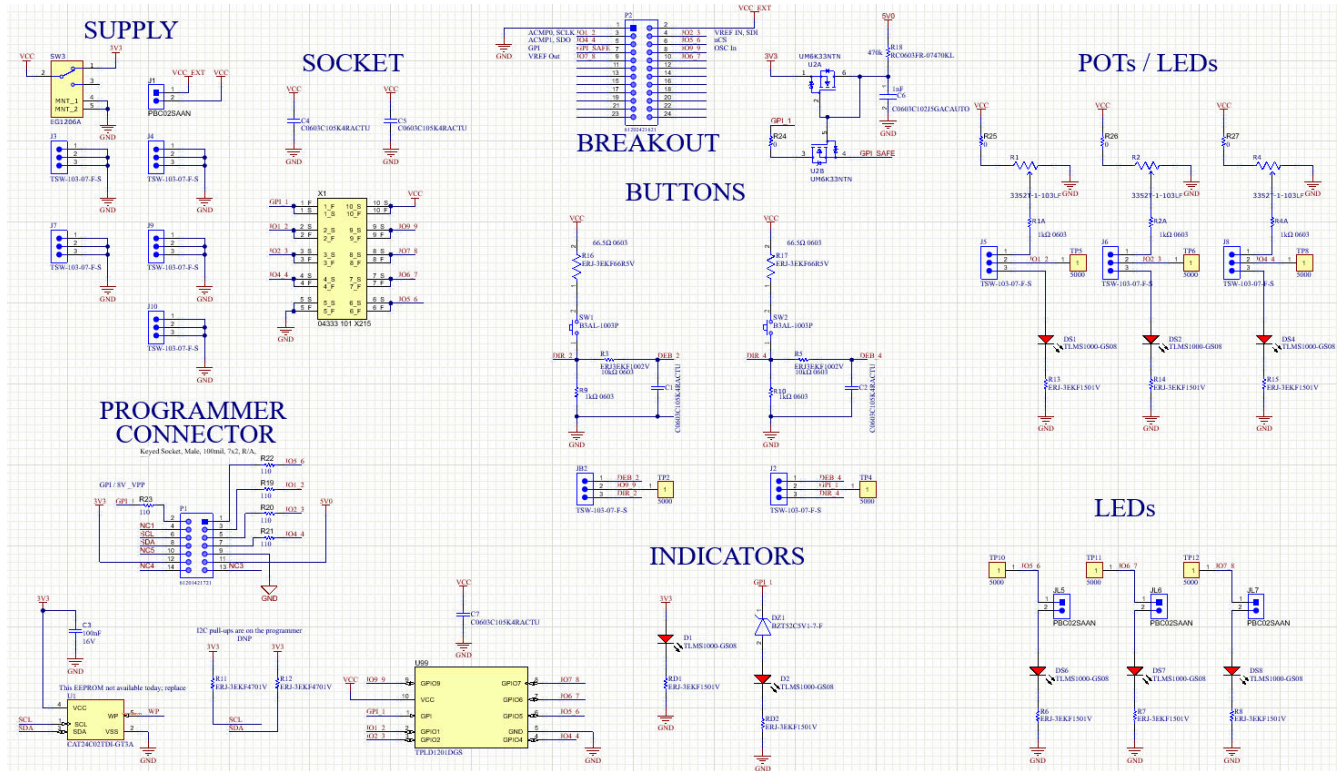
SUPPLY

VCC 3V3 SW3 EG1206A MNT_1 MNT_2 GND

J1 VCC_EXT VCC PBC02SAAN

J1 TSW-103-07-F-S GND
J4 TSW-103-07-F-S GND
J7 TSW-103-07-F-S GND
J9 TSW-103-07-F-S GND
J10 TSW-103-07-F-S GND

SOCKET

VCC C4 C0603C105K4RACTU GND
VCC C5 C0603C105K4RACTU GND

X1
GPI_1 1_F 1_S 10_S 10_F VCC
IO1_2 2_S 2_F 9_S 9_F IO9_9
IO2_3 3_S 3_F 8_S 8_F IO7_8
IO4_4 4_S 4_F 7_S 7_F IO6_7
5_S 5_F 6_S 6_F IO5_6
04333 101 X215
GND

P2 VCC_EXT
ACMP0, SCLK IO1_2 IO2_3 VREF IN, SDI
ACMP1, SDO IO4_4 IO5_6 nCS
GPI GPI_SAFE IO9_9 OSC In
VREF Out IO7_8 IO6_7
GND
61202421621

BREAKOUT

5V0 R18 470k RC0603FR-07470KL
3V3 UM6K33NTN U2A
C6 1uF C0603C102J5GACAUTO GND
GPI_1 R24 0 U2B UM6K33NTN GPI_SAFE

BUTTONS

VCC R16 66.5Ω 0603 ERJ-3EKF66R5V
SW1 B3AL-1003P
DIR_2 R3 ERJ3EKF1002V 10kΩ 0603 DEB_2
R8 1kΩ 0603 C1 C0603C105K4RACTU
GND

VCC R17 66.5Ω 0603 ERJ-3EKF66R5V
SW2 B3AL-1003P
DIR_4 R5 ERJ3EKF1002V 10kΩ 0603 DEB_4
R10 1kΩ 0603 C2 C0603C105K4RACTU
GND

JB2 DEB_2 IO9_9 DIR_2 TP2 5000 TSW-103-07-F-S
J2 DEB_4 GPI_1 DIR_4 TP4 5000 TSW-103-07-F-S

POTs / LEDs

VCC R25 0 R1 3352T-1-103LF GND R3A 1kΩ 0603
J5 IO1_2 TP5 5000 TSW-103-07-F-S
DS1 TLMS1000-GS08 R13 ERJ-3EKF1501V GND

VCC R26 0 R2 3352T-1-103LF GND R2A 1kΩ 0603
J6 IO2_3 TP6 5000 TSW-103-07-F-S
DS2 TLMS1000-GS08 R14 ERJ-3EKF1501V GND

VCC R27 0 R4 3352T-1-103LF GND R4A 1kΩ 0603
J8 IO4_4 TP8 5000 TSW-103-07-F-S
DS4 TLMS1000-GS08 R15 ERJ-3EKF1501V GND

PROGRAMMER CONNECTOR

Keyed Socket, Male, 100mil, 7x2, R/A.

GPI / 8V_VPP
3V3 GPI_1 R23 110
NC1 SCL SDA NC5 NC4
P1 61201421721
R22 110 IO5_6
R19 110 IO1_2
R20 110 IO2_3
R21 110 IO4_4
5V0 NC3 GND

3V3 C3 100nF 16V GND
U1
This EEPROM not available today, replace
VCC WP WP
SCL SCL
SDA SDA VSS
CAT24C02TDI-GT3A
GND

I2C pull-ups are on the programmer
DNP
3V3 R11 ERJ-3EKF4701V
3V3 R12 ERJ-3EKF4701V
SCL
SDA

INDICATORS

VCC C7 C0603C105K4RACTU GND
U99
VCC IO9_9 GPIO9 GPIO7 IO7_8
VCC GPIO6 IO6_7
GPI_1 GPI GPIO5 IO5_6
IO1_2 GPIO1 GND
IO2_3 GPIO2 GPIO4 IO4_4
TPLD1201DGS
GND

3V3 D1 TLMS1000-GS08 RD1 ERJ-3EKF1501V GND

GPI_1 DZ1 BZT52C5V1-7-F D2 TLMS1000-GS08 RD2 ERJ-3EKF1501V GND

LEDs

TP10 5000 IO5_6 JL5 PBC02SAAN DS6 TLMS1000-GS08 R6 ERJ-3EKF1501V GND
TP11 5000 IO6_7 JL6 PBC02SAAN DS7 TLMS1000-GS08 R7 ERJ-3EKF1501V GND
TP12 5000 IO7_8 JL7 PBC02SAAN DS8 TLMS1000-GS08 R8 ERJ-3EKF1501V GND